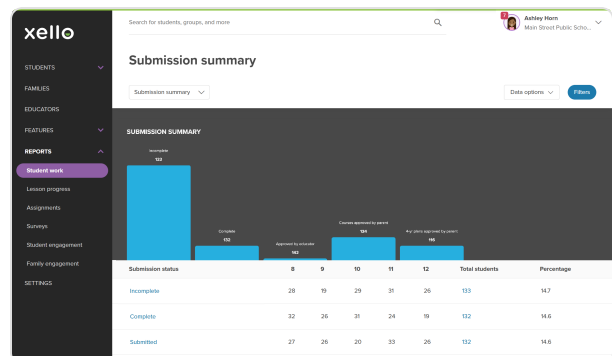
xello

STUDENTS
FAMILIES
EDUCATORS
FEATURES
REPORTS
Student work
Lesson progress
Assignments
Surveys
Student engagement
Family engagement
SETTINGS

Search for students, groups, and more

Ashley Horn
Main Street Public Scho...

Submission summary

Submission summary

Data options
Filters

SUBMISSION SUMMARY

Incomplete
133

Complete
132

Approved by educator
163

Courses approved by parent
134

4-yr plans approved by parent
115

| Submission status | 8 | 9 | 10 | 11 | 12 | Total students | Percentage |
|---|---|---|---|---|---|---|---|
| Incomplete | 28 | 19 | 29 | 31 | 26 | 133 | 14.7 |
| Complete | 32 | 26 | 31 | 24 | 19 | 132 | 14.6 |
| Submitted | 27 | 26 | 20 | 33 | 26 | 132 | 14.6 |